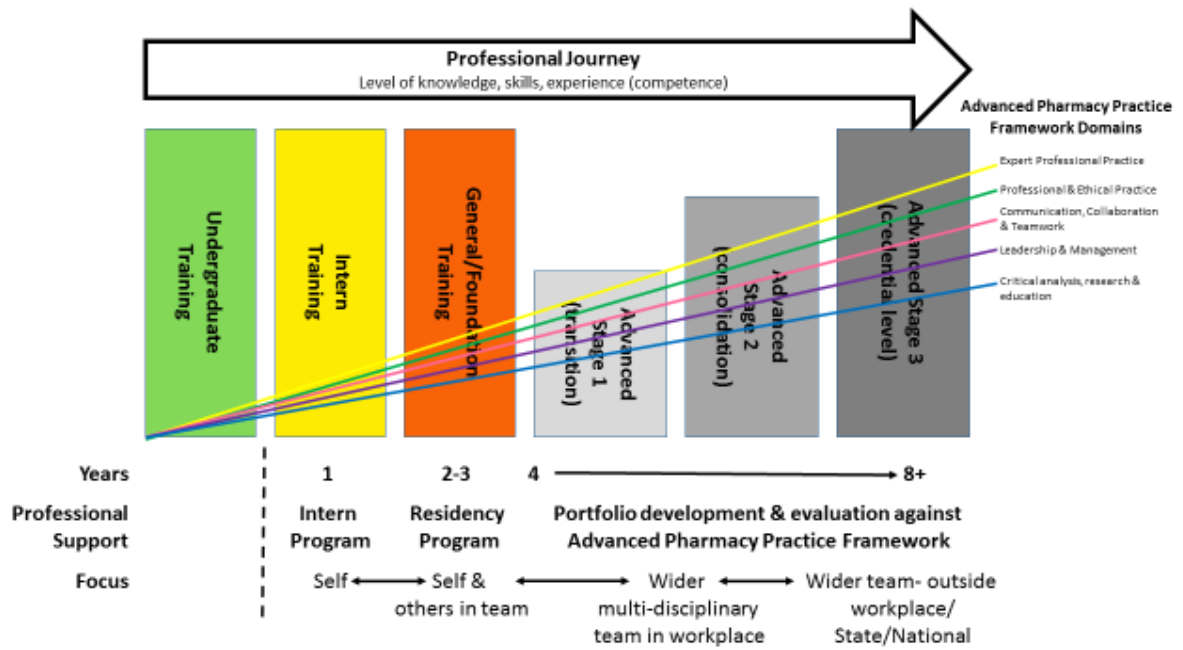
Professional Journey
Level of knowledge, skills, experience (competence)

Advanced Pharmacy Practice Framework Domains

Expert Professional Practice
Professional & Ethical Practice
Communication, Collaboration & Teamwork
Leadership & Management
Critical analysis, research & education

Undergraduate Training

Intern Training

General/Foundation Training

Advanced Stage 1 (transition)

Advanced Stage 2 (consolidation)

Advanced Stage 3 (credential level)

Years 1 2-3 4 8+

Professional Support
Intern Program
Residency Program
Portfolio development & evaluation against Advanced Pharmacy Practice Framework

Focus
Self
Self & others in team
Wider multi-disciplinary team in workplace
Wider team- outside workplace/ State/National